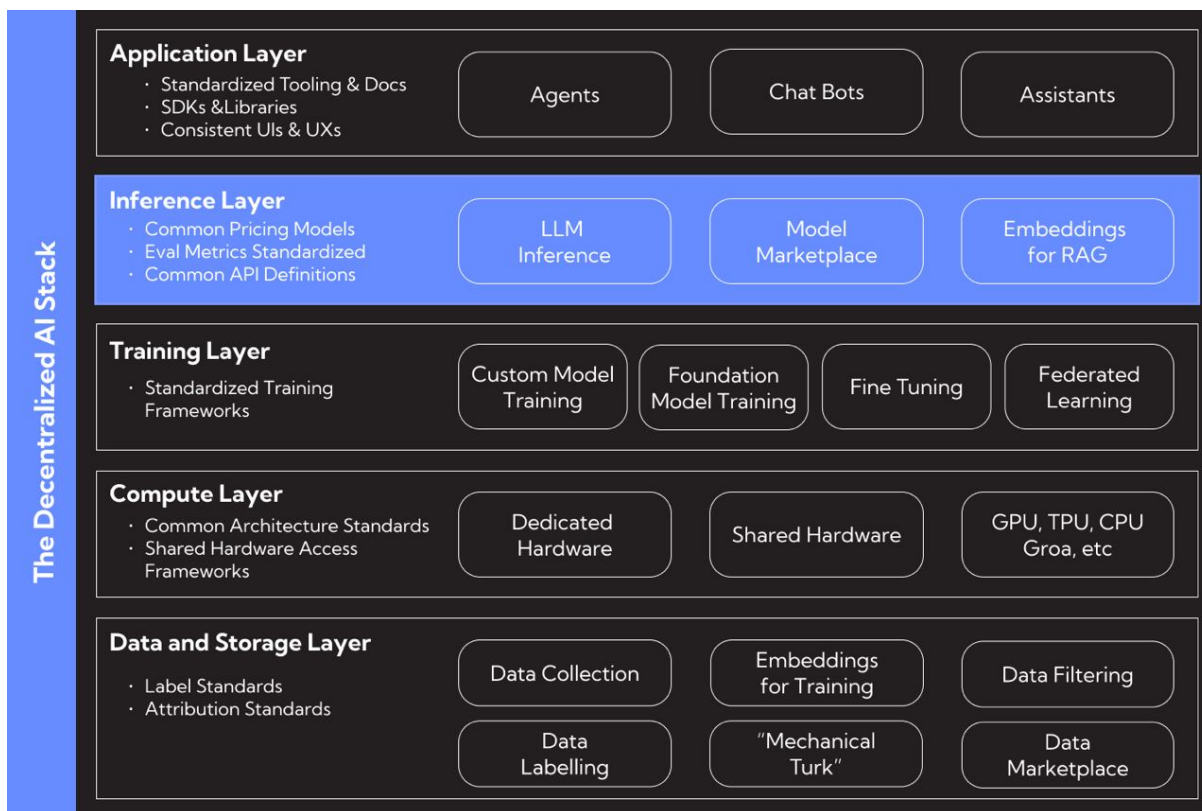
The Decentralized AI Stack

Application Layer
· Standardized Tooling & Docs
· SDKs &Libraries
· Consistent UIs & UXs

Agents

Chat Bots

Assistants

Inference Layer
· Common Pricing Models
· Eval Metrics Standardized
· Common API Definitions

LLM Inference

Model Marketplace

Embeddings for RAG

Training Layer
· Standardized Training Frameworks

Custom Model Training

Foundation Model Training

Fine Tuning

Federated Learning

Compute Layer
· Common Architecture Standards
· Shared Hardware Access Frameworks

Dedicated Hardware

Shared Hardware

GPU, TPU, CPU Groa, etc

Data and Storage Layer
· Label Standards
· Attribution Standards

Data Collection

Embeddings for Training

Data Filtering

Data Labelling

"Mechanical Turk"

Data Marketplace